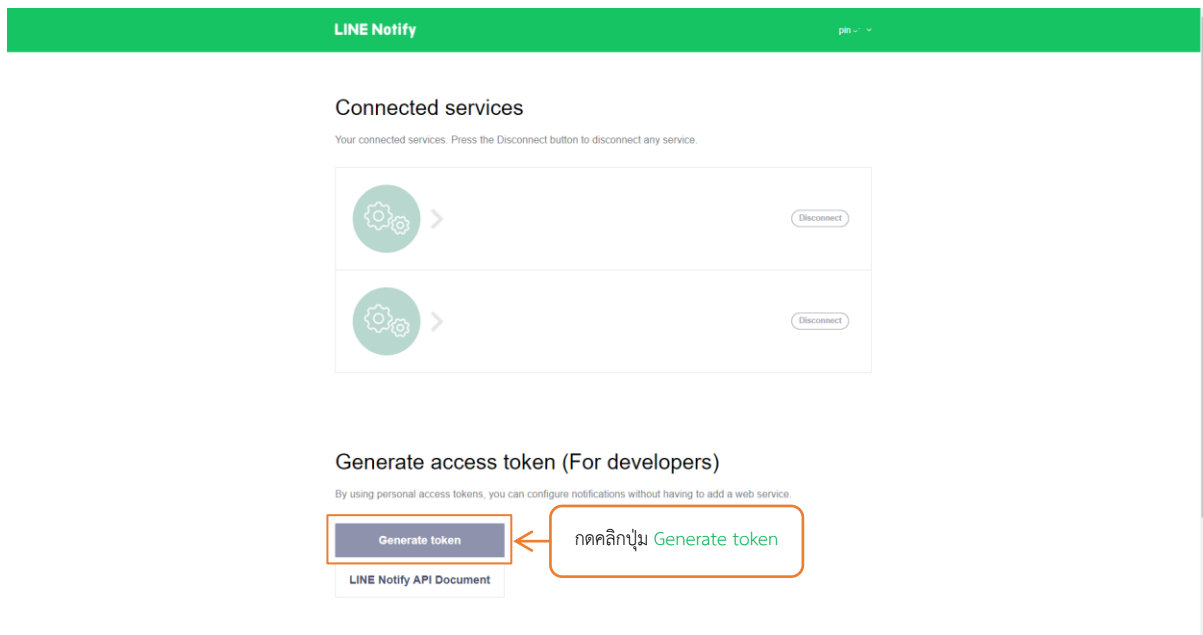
LINE Notify

pin✓ ˅

Connected services

Your connected services. Press the Disconnect button to disconnect any service.

Disconnect

Disconnect

Generate access token (For developers)

By using personal access tokens, you can configure notifications without having to add a web service.

Generate token

กดคลิกปุ่ม Generate token

LINE Notify API Document